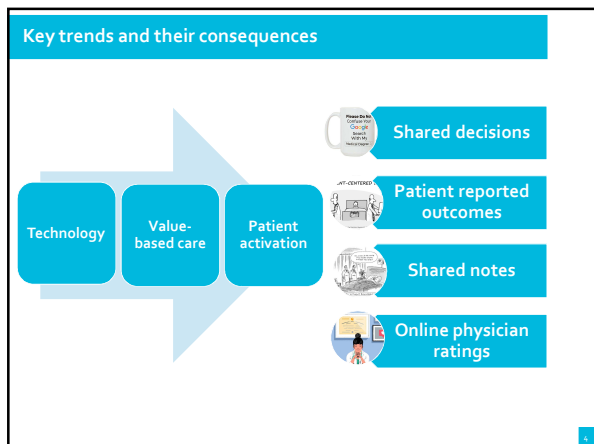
Key trends and their consequences

Technology

Value-based care

Patient activation

Please Do Not Confuse Your Google Search With My Medical Degree

Shared decisions

...NT-CENTERED

Patient reported outcomes

Shared notes

Online physician ratings

4